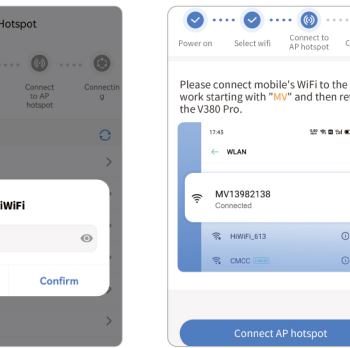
Hotspot

Connect to AP hotspot

Connecting

iWiFi

Confirm

Power on

Select wifi

Connect to AP hotspot

C

Please connect mobile's WiFi to the work starting with "MV" and then re the V380 Pro.

17:45

WLAN

MV13982138

Connected

HiWiFi_613

CMCC

Connect AP hotspot